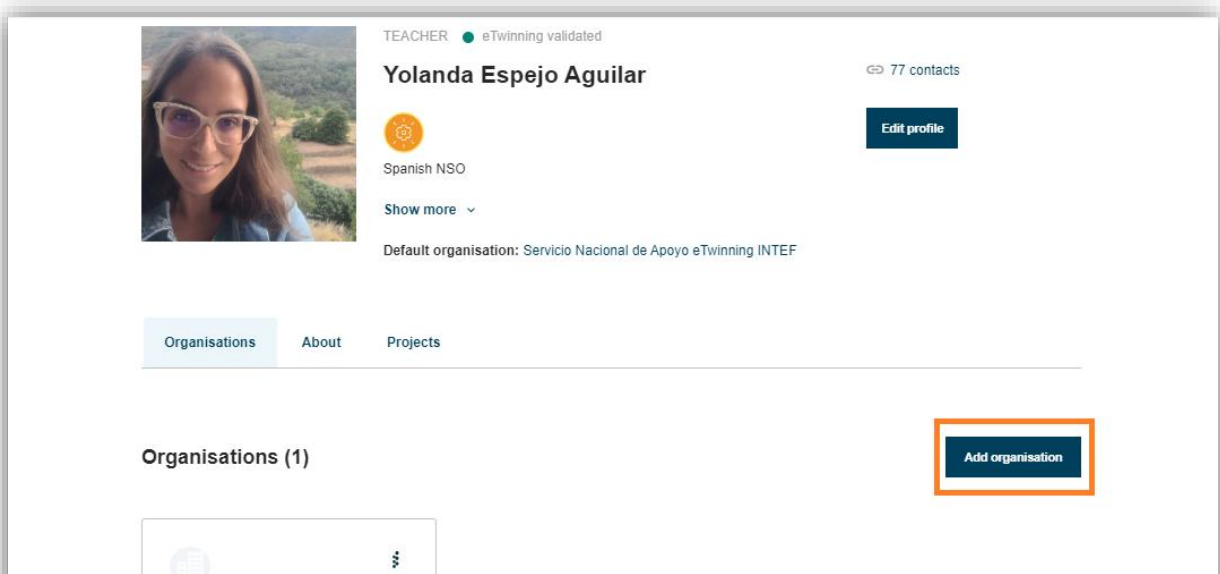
TEACHER eTwinning validated

Yolanda Espejo Aguilar

77 contacts

Edit profile

Spanish NSO

Show more

Default organisation: Servicio Nacional de Apoyo eTwinning INTEF

Organisations About Projects

Organisations (1)

Add organisation